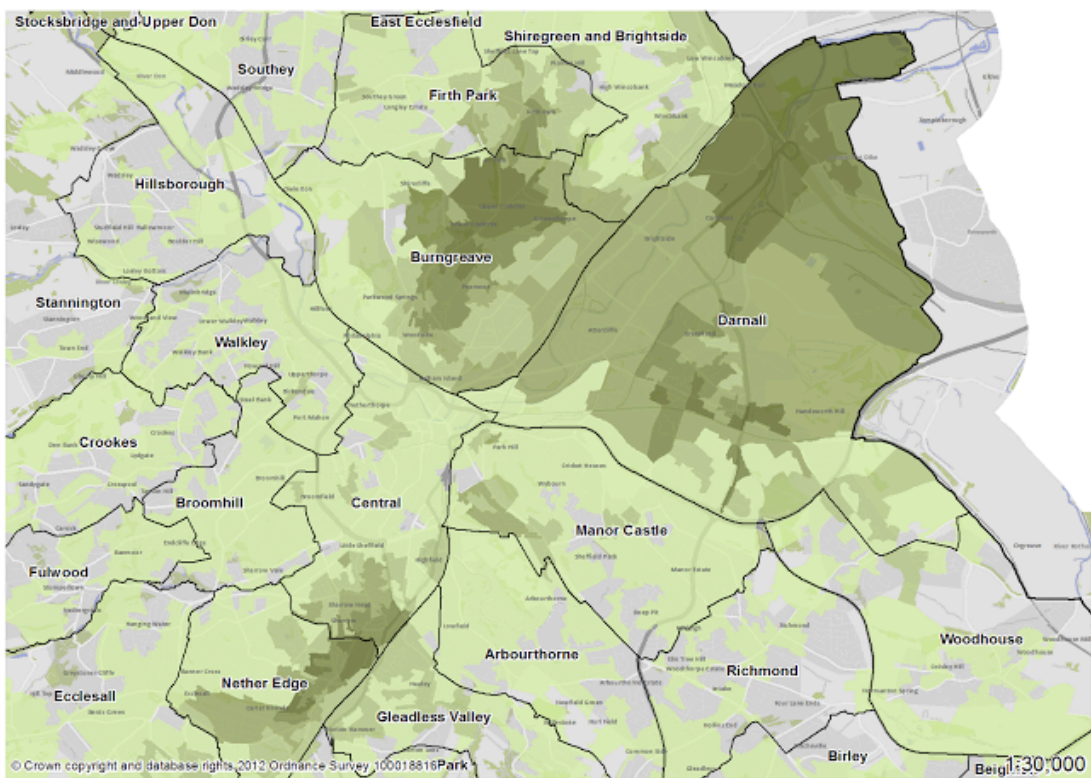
Stocksbridge and Upper Don
East Ecclesfield
Shiregreen and Brightside
Southey
Firth Park
Hillsborough
Burngreave
Stannington
Darnall
Walkley
Crookes
Broomhill
Central
Manor Castle
Fulwood
Arbourthorne
Woodhouse
Richmond
Nether Edge
Ecclesall
Gleadless Valley
Birley
© Crown copyright and database rights 2012 Ordnance Survey 100018816
Park
Beighton
1:30,000